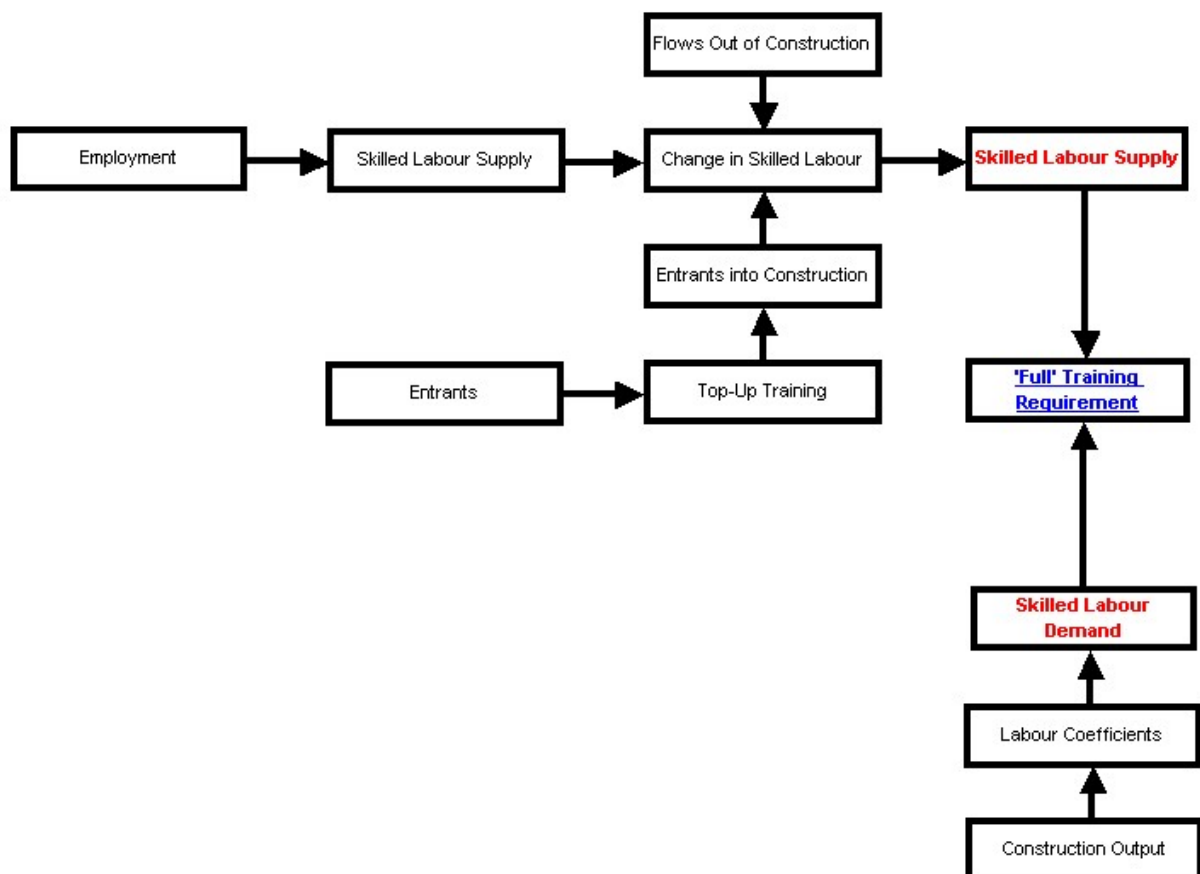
Flows Out of Construction

Employment

Skilled Labour Supply

Change in Skilled Labour

Skilled Labour Supply

Entrants into Construction

Entrants

Top-Up Training

'Full' Training Requirement

Skilled Labour Demand

Labour Coefficients

Construction Output